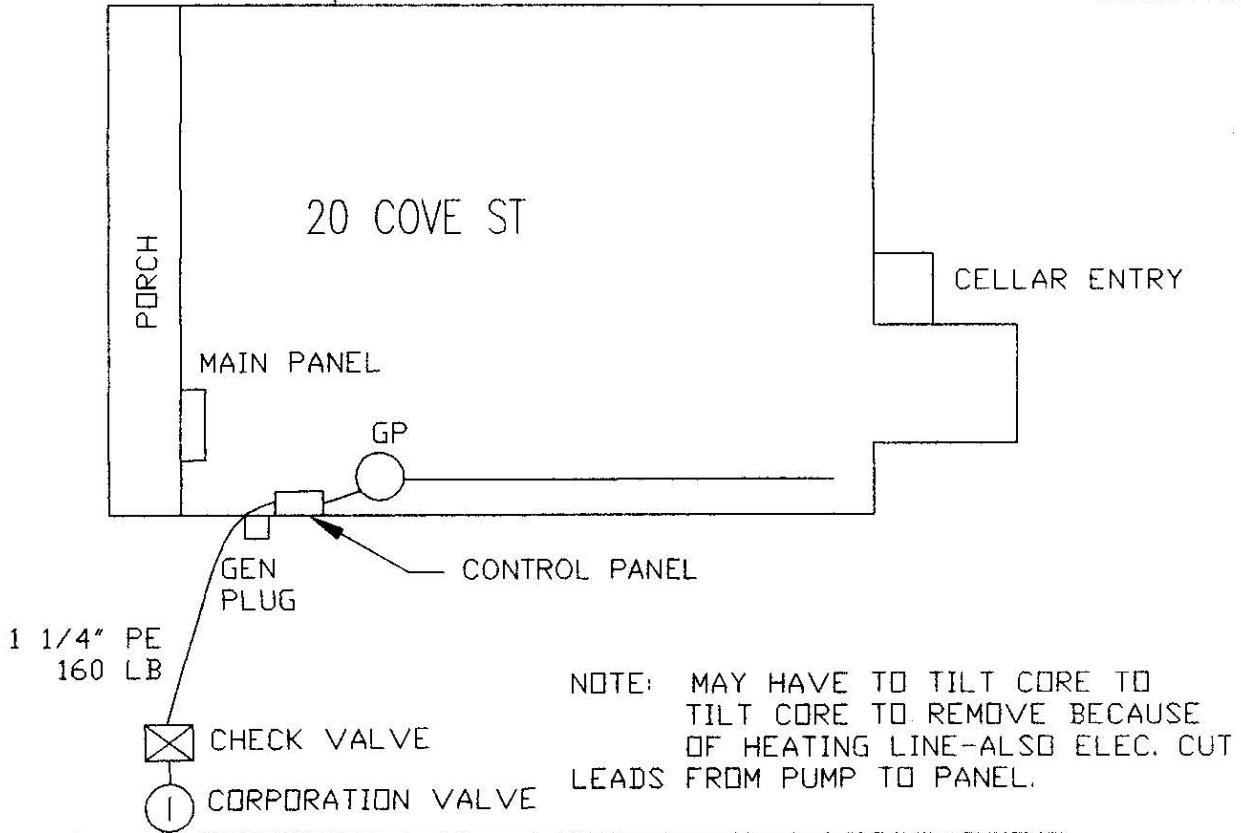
20 COVE ST

PORCH

CELLAR ENTRY

MAIN PANEL

GP

GEN PLUG

CONTROL PANEL

1 1/4" PE
160 LB

NOTE: MAY HAVE TO TILT CORE TO TILT CORE TO REMOVE BECAUSE OF HEATING LINE-ALSO ELEC. CUT LEADS FROM PUMP TO PANEL.

CHECK VALVE

CORPORATION VALVE